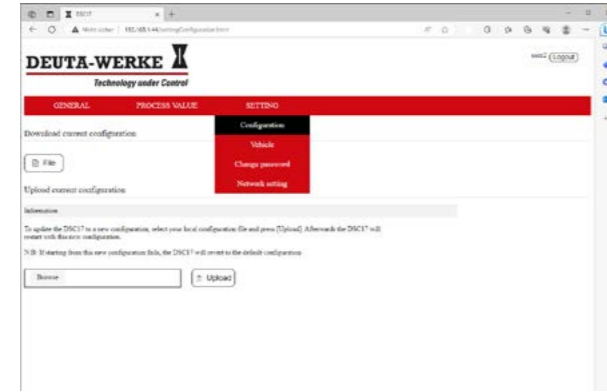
DSC17

Nicht sicher | 192.168.1.44/settingConfiguration.html

DEUTA-WERKE

Technology under Control

test2 (Logout)

GENERAL PROCESS VALUE SETTING

Configuration

Vehicle

Change password

Network setting

Download current configuration

File

Upload current configuration

Information

To update the DSC17 to a new configuration, select your local configuration file and press [Upload]. Afterwards the DSC17 will restart with this new configuration.

N.B. If starting from this new configuration fails, the DSC17 will revert to the default configuration.

Browse

Upload